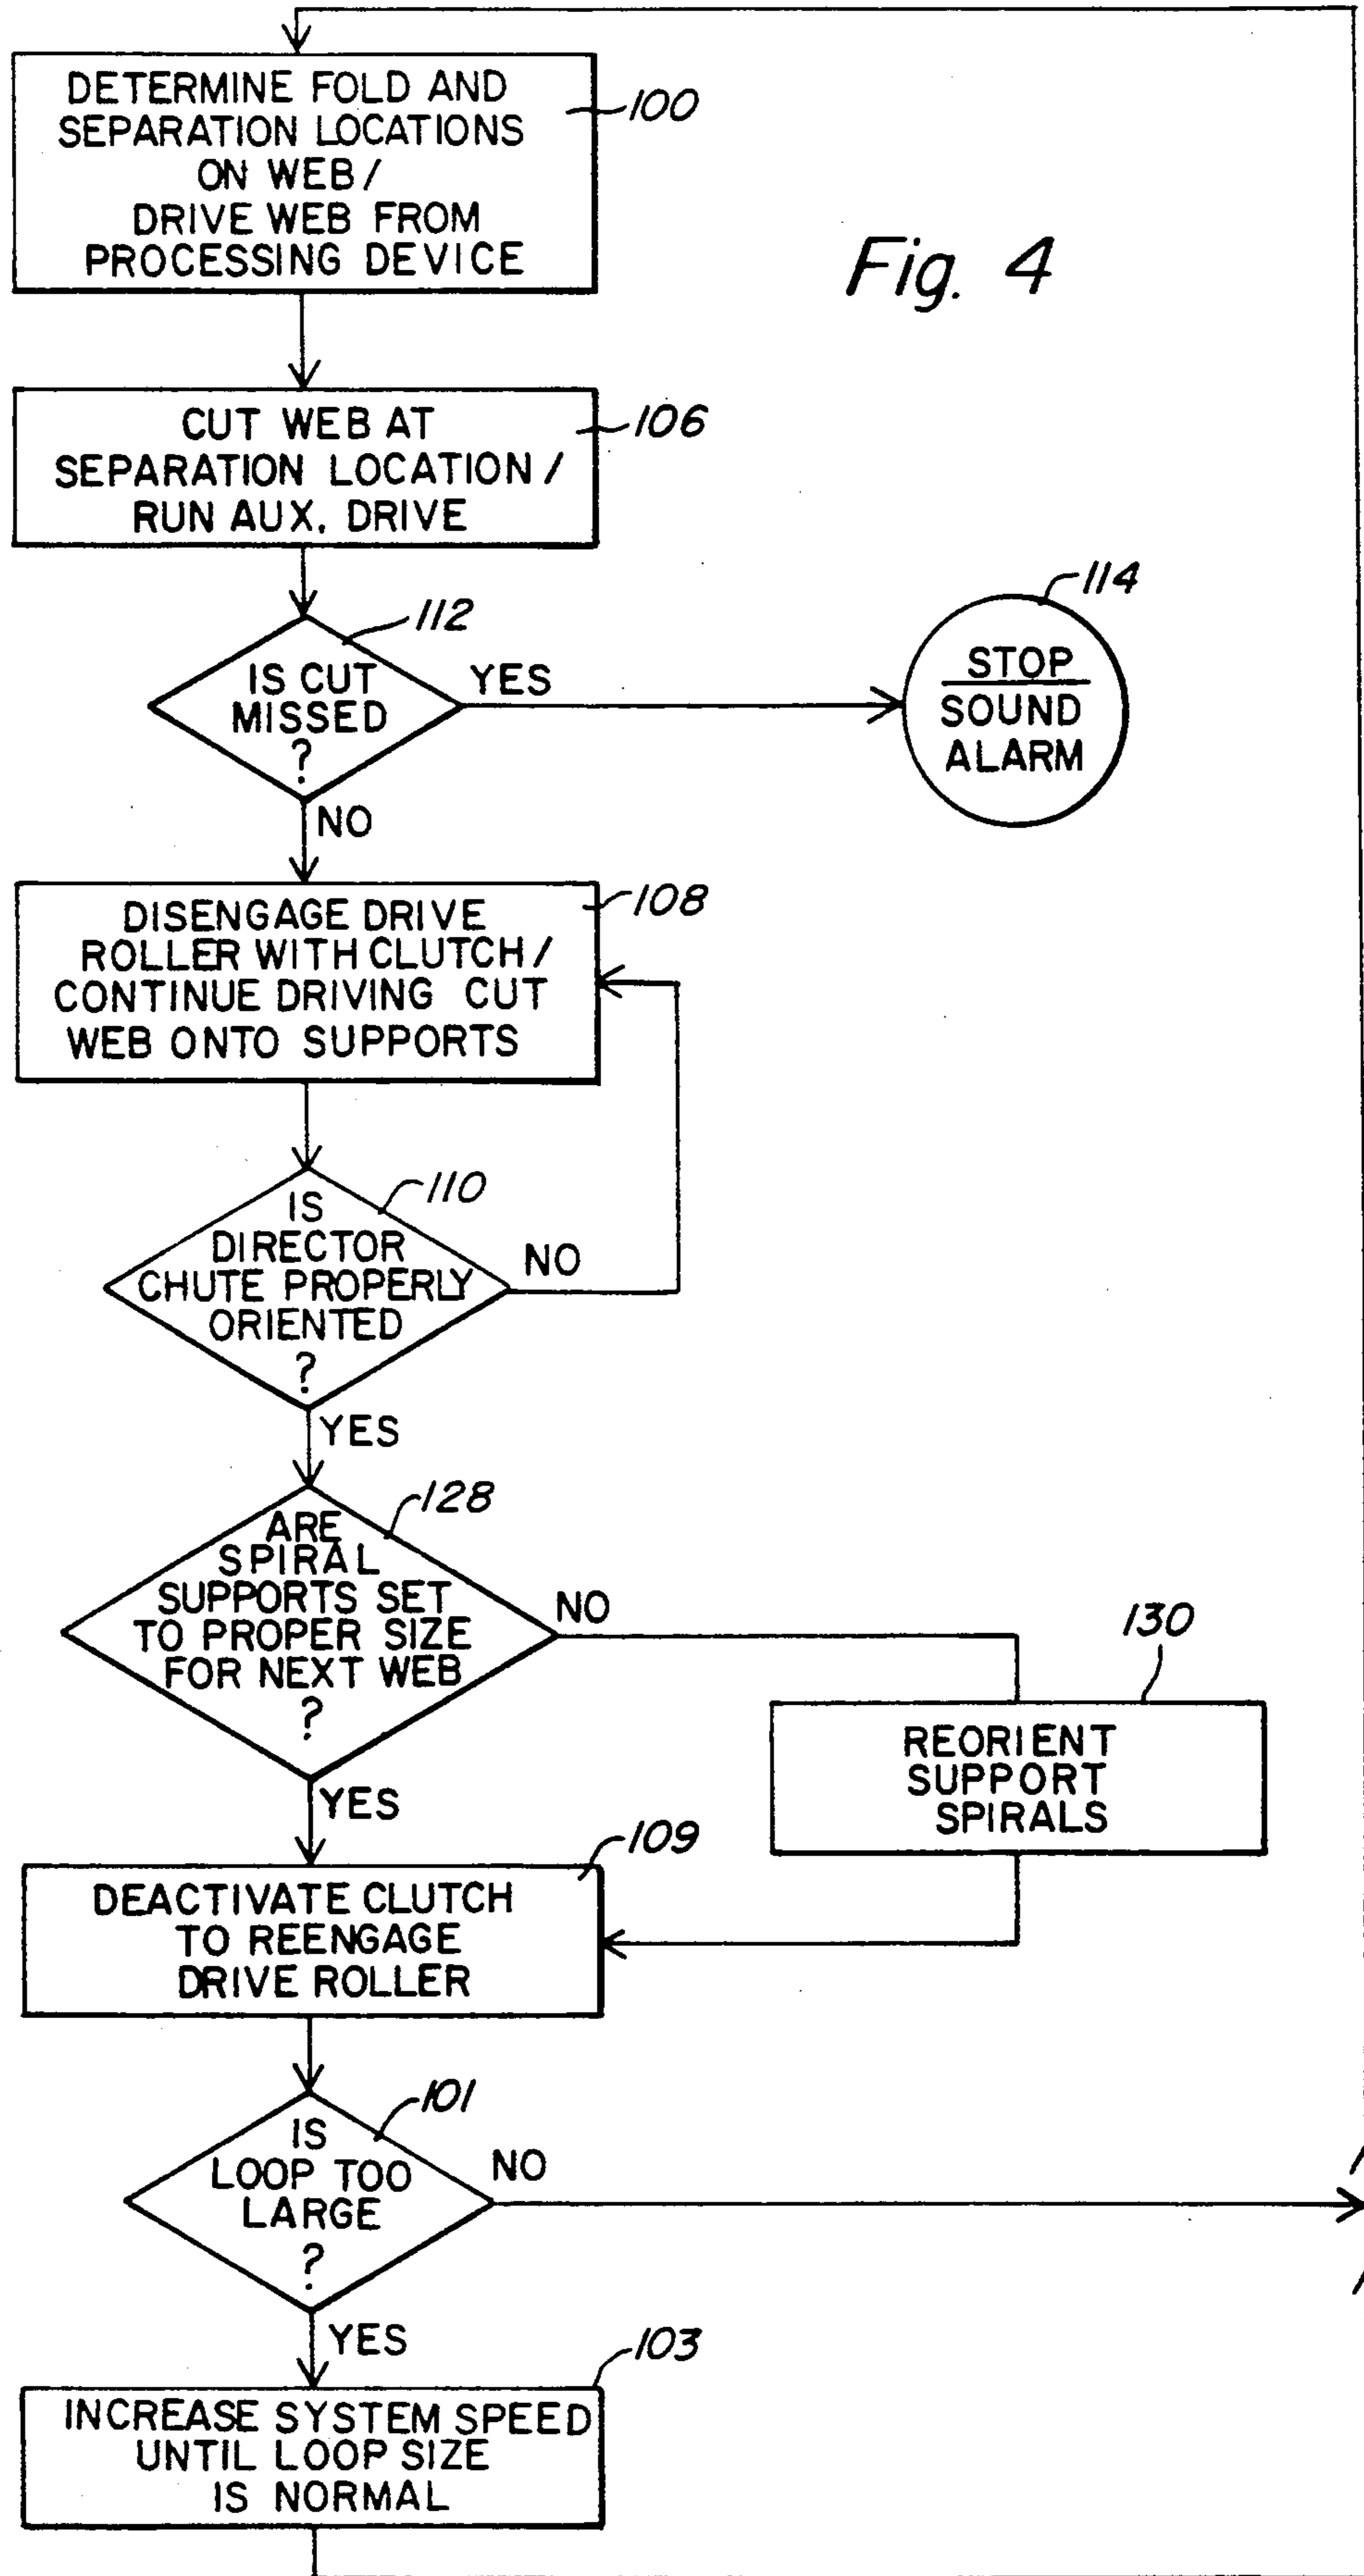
DETERMINE FOLD AND SEPARATION LOCATIONS ON WEB / DRIVE WEB FROM PROCESSING DEVICE

100

Fig. 4

CUT WEB AT SEPARATION LOCATION / RUN AUX. DRIVE

106

112

IS CUT MISSED ?

YES

114

STOP

SOUND ALARM

NO

DISENGAGE DRIVE ROLLER WITH CLUTCH / CONTINUE DRIVING CUT WEB ONTO SUPPORTS

108

110

IS DIRECTOR CHUTE PROPERLY ORIENTED ?

NO

YES

128

ARE SPIRAL SUPPORTS SET TO PROPER SIZE FOR NEXT WEB ?

NO

130

REORIENT SUPPORT SPIRALS

YES

109

DEACTIVATE CLUTCH TO REENGAGE DRIVE ROLLER

101

IS LOOP TOO LARGE ?

NO

YES

103

INCREASE SYSTEM SPEED UNTIL LOOP SIZE IS NORMAL